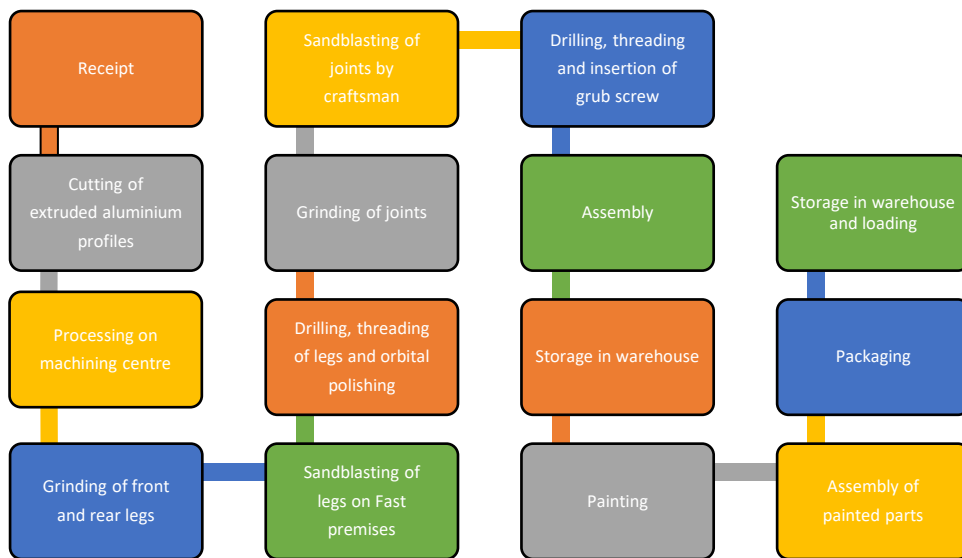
Receipt

Cutting of extruded aluminium profiles

Processing on machining centre

Grinding of front and rear legs

Sandblasting of legs on Fast premises

Drilling, threading of legs and orbital polishing

Grinding of joints

Sandblasting of joints by craftsman

Drilling, threading and insertion of grub screw

Assembly

Storage in warehouse

Painting

Assembly of painted parts

Packaging

Storage in warehouse and loading